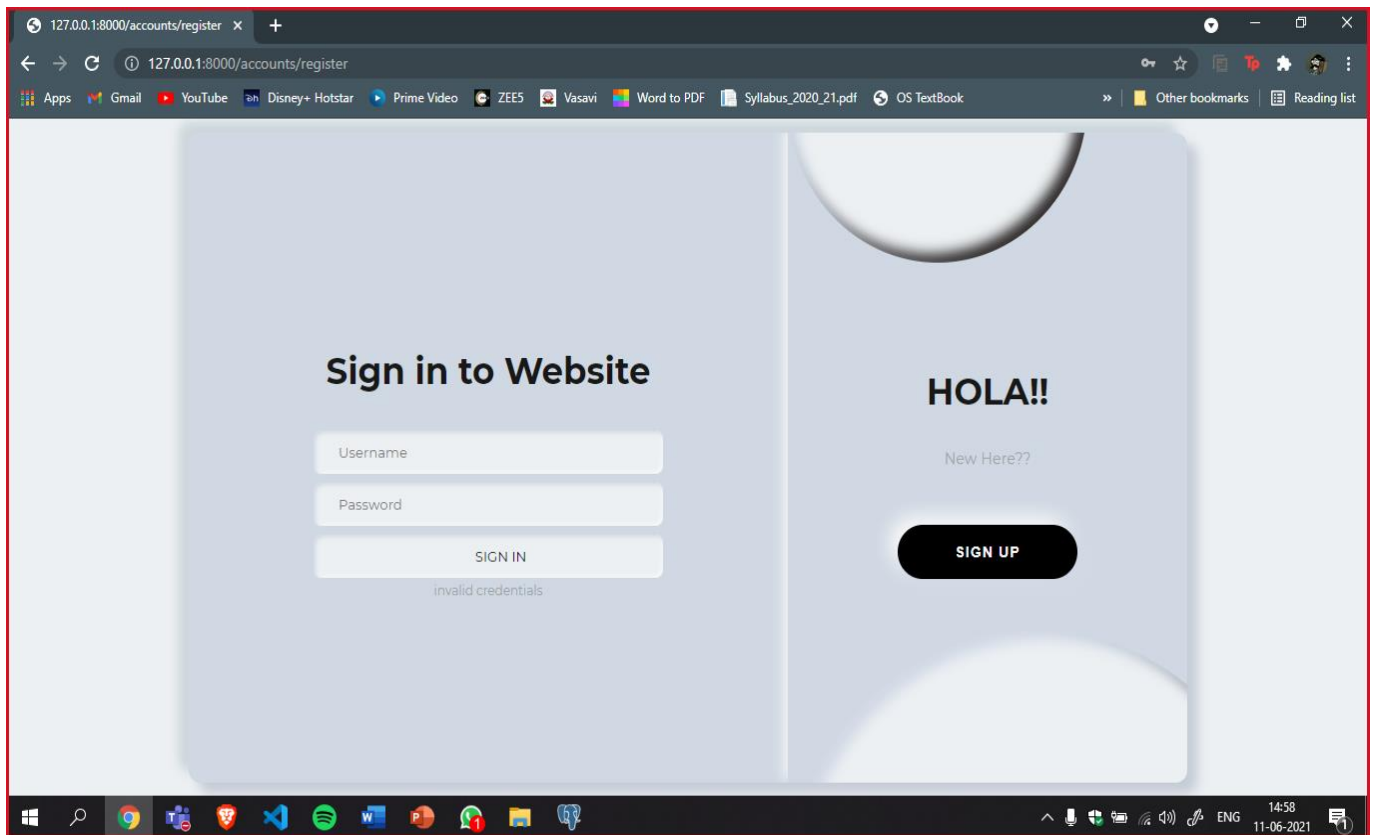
127.0.0.1:8000/accounts/register ×
+
127.0.0.1:8000/accounts/register
Apps Gmail YouTube Disney+ Hotstar Prime Video ZEE5 Vasavi Word to PDF Syllabus_2020_21.pdf OS TextBook
» Other bookmarks Reading list

Sign in to Website

Username

Password

SIGN IN

invalid credentials

HOLA!!

New Here??

SIGN UP

ENG 14:58 11-06-2021